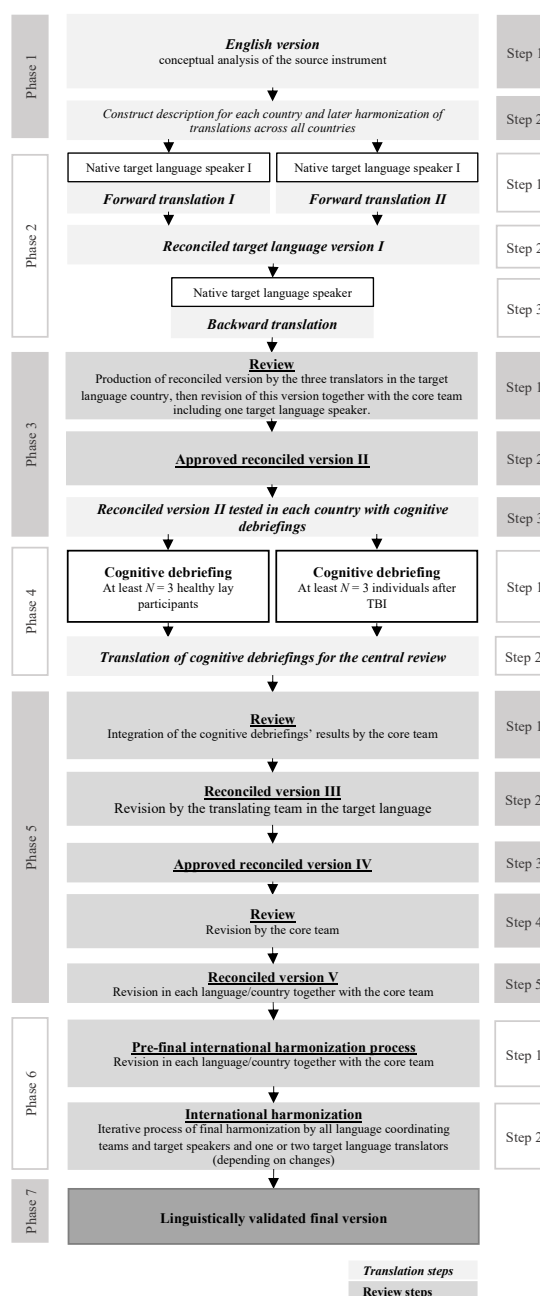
Phase 1

English version
conceptual analysis of the source instrument

Step 1

Construct description for each country and later harmonization of translations across all countries

Step 2

Phase 2

Native target language speaker I

Native target language speaker I

Forward translation I

Forward translation II

Step 1

Reconciled target language version I

Step 2

Native target language speaker

Backward translation

Step 3

Phase 3

Review
Production of reconciled version by the three translators in the target language country, then revision of this version together with the core team including one target language speaker.

Step 1

Approved reconciled version II

Step 2

Reconciled version II tested in each country with cognitive debriefings

Step 3

Phase 4

Cognitive debriefing
At least $N$ = 3 healthy lay participants

Cognitive debriefing
At least $N$ = 3 individuals after TBI

Step 1

Translation of cognitive debriefings for the central review

Step 2

Phase 5

Review
Integration of the cognitive debriefings' results by the core team

Step 1

Reconciled version III
Revision by the translating team in the target language

Step 2

Approved reconciled version IV

Step 3

Review
Revision by the core team

Step 4

Reconciled version V
Revision in each language/country together with the core team

Step 5

Phase 6

Pre-final international harmonization process
Revision in each language/country together with the core team

Step 1

International harmonization
Iterative process of final harmonization by all language coordinating teams and target speakers and one or two target language translators (depending on changes)

Step 2

Phase 7

Linguistically validated final version

Translation steps
Review steps